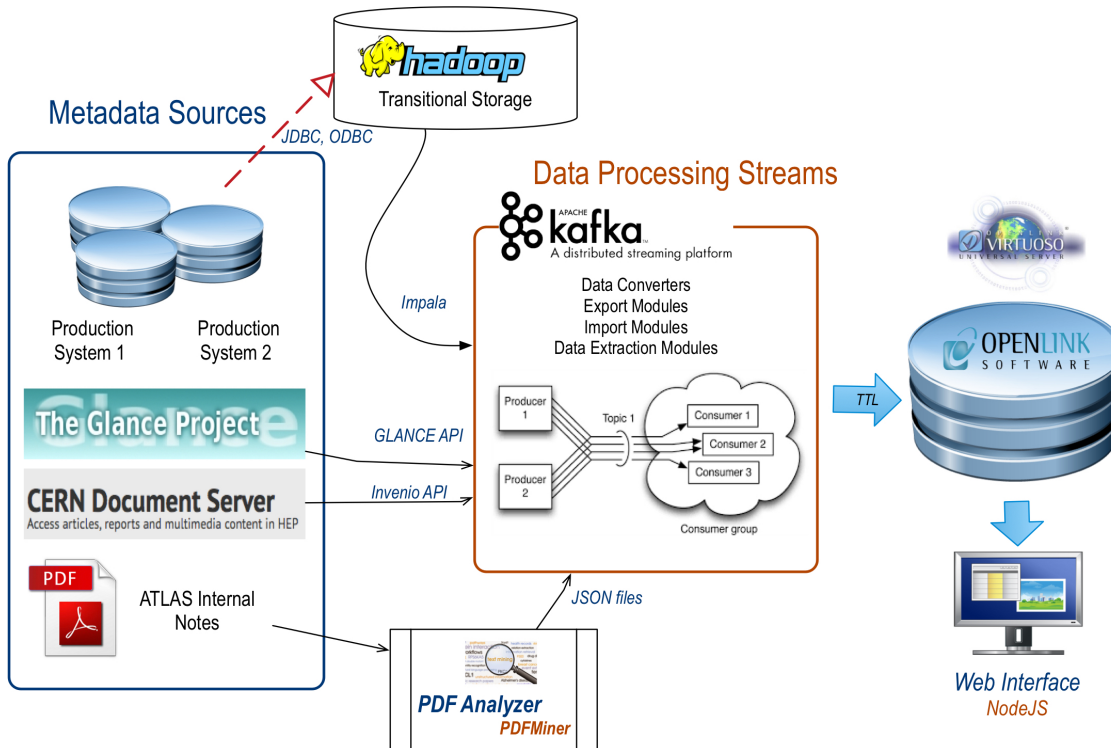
hadoop
Transitional Storage

Metadata Sources

JDBC, ODBC

Data Processing Streams

APACHE
kafka
A distributed streaming platform

VIRTUOSO
UNIVERSAL SERVER

Production System 1

Production System 2

Impala

Data Converters
Export Modules
Import Modules
Data Extraction Modules

OPENLINK
SOFTWARE

Producer 1

Topic 1

Consumer 1

Consumer 2

Consumer 3

Producer 2

Consumer group

TTL

The Glance Project

GLANCE API

CERN Document Server
Access articles, reports and multimedia content in HEP

Invenio API

PDF

ATLAS Internal Notes

JSON files

PDF Analyzer
PDFMiner

Web Interface
NodeJS